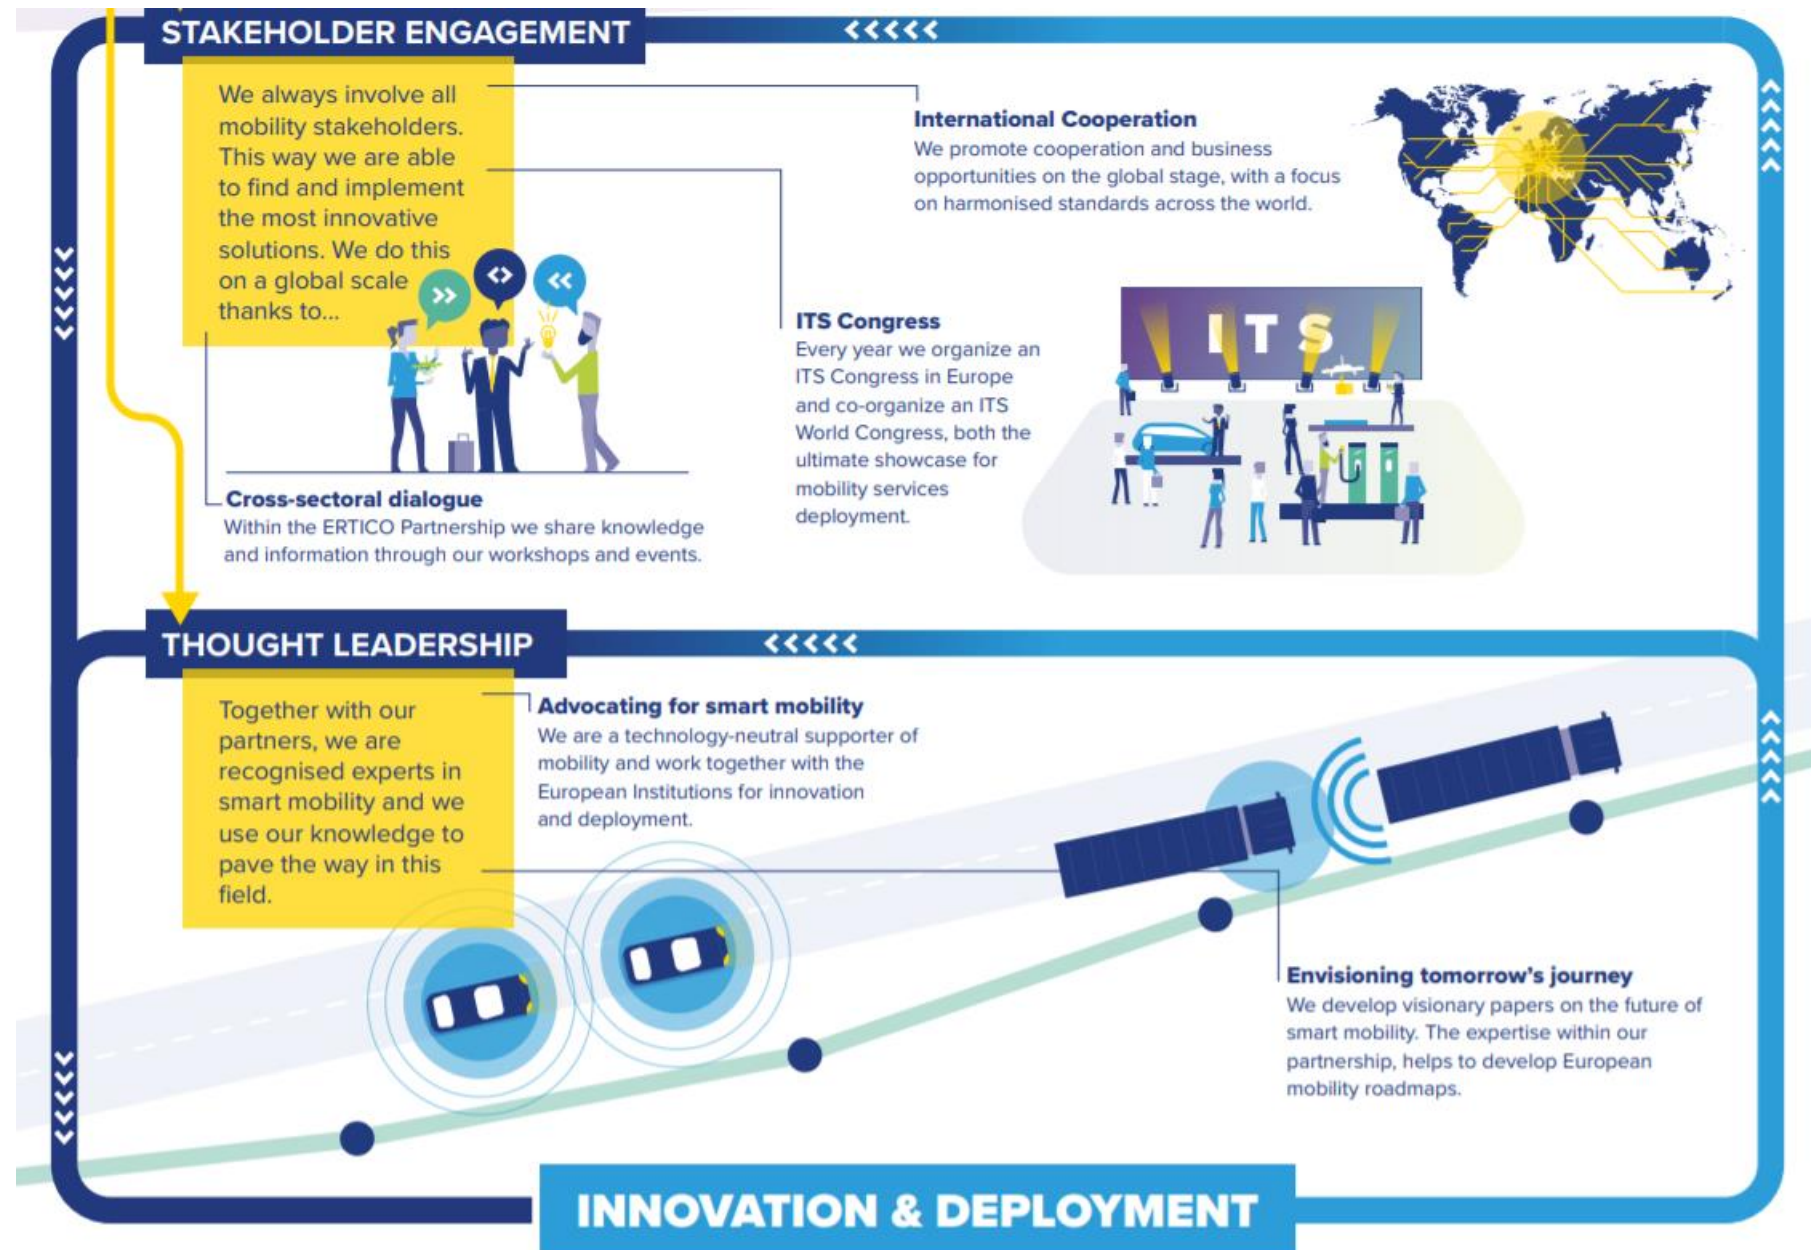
STAKEHOLDER ENGAGEMENT

We always involve all mobility stakeholders. This way we are able to find and implement the most innovative solutions. We do this on a global scale thanks to...

International Cooperation
We promote cooperation and business opportunities on the global stage, with a focus on harmonised standards across the world.

ITS Congress
Every year we organize an ITS Congress in Europe and co-organize an ITS World Congress, both the ultimate showcase for mobility services deployment.

ITS

Cross-sectoral dialogue
Within the ERTICO Partnership we share knowledge and information through our workshops and events.

THOUGHT LEADERSHIP

Together with our partners, we are recognised experts in smart mobility and we use our knowledge to pave the way in this field.

Advocating for smart mobility
We are a technology-neutral supporter of mobility and work together with the European Institutions for innovation and deployment.

Envisioning tomorrow's journey
We develop visionary papers on the future of smart mobility. The expertise within our partnership, helps to develop European mobility roadmaps.

INNOVATION & DEPLOYMENT